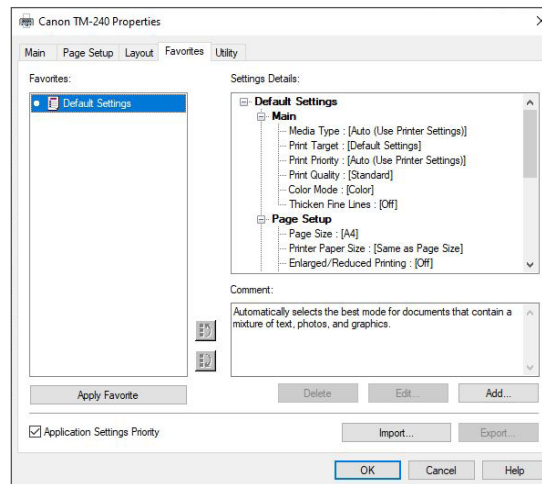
Canon TM-240 Properties

Main | Page Setup | Layout | Favorites | Utility

Favorites:

Default Settings

Settings Details:

Default Settings
Main
Media Type : [Auto (Use Printer Settings)]
Print Target : [Default Settings]
Print Priority : [Auto (Use Printer Settings)]
Print Quality : [Standard]
Color Mode : [Color]
Thicken Fine Lines : [Off]
Page Setup
Page Size : [A4]
Printer Paper Size : [Same as Page Size]
Enlarged/Reduced Printing : [Off]

Comment:

Automatically selects the best mode for documents that contain a mixture of text, photos, and graphics.

Apply Favorite

Delete | Edit... | Add...

Application Settings Priority

Import... | Export...

OK | Cancel | Help